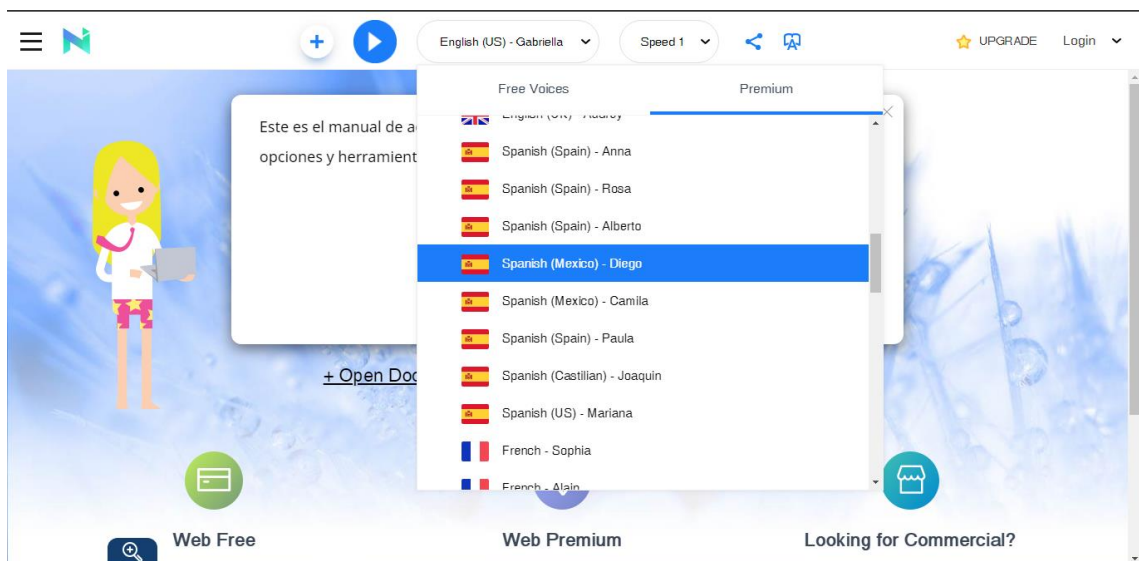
English (US) - Gabriella
Speed 1
UPGRADE
Login

Free Voices
Premium

English (UK) - Audrey
Spanish (Spain) - Anna
Spanish (Spain) - Rosa
Spanish (Spain) - Alberto
Spanish (Mexico) - Diego
Spanish (Mexico) - Camila
Spanish (Spain) - Paula
Spanish (Castilian) - Joaquin
Spanish (US) - Mariana
French - Sophia
French - Alain

Este es el manual de a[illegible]
opciones y herramient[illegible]

+ Open Doc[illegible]

Web Free
Web Premium
Looking for Commercial?